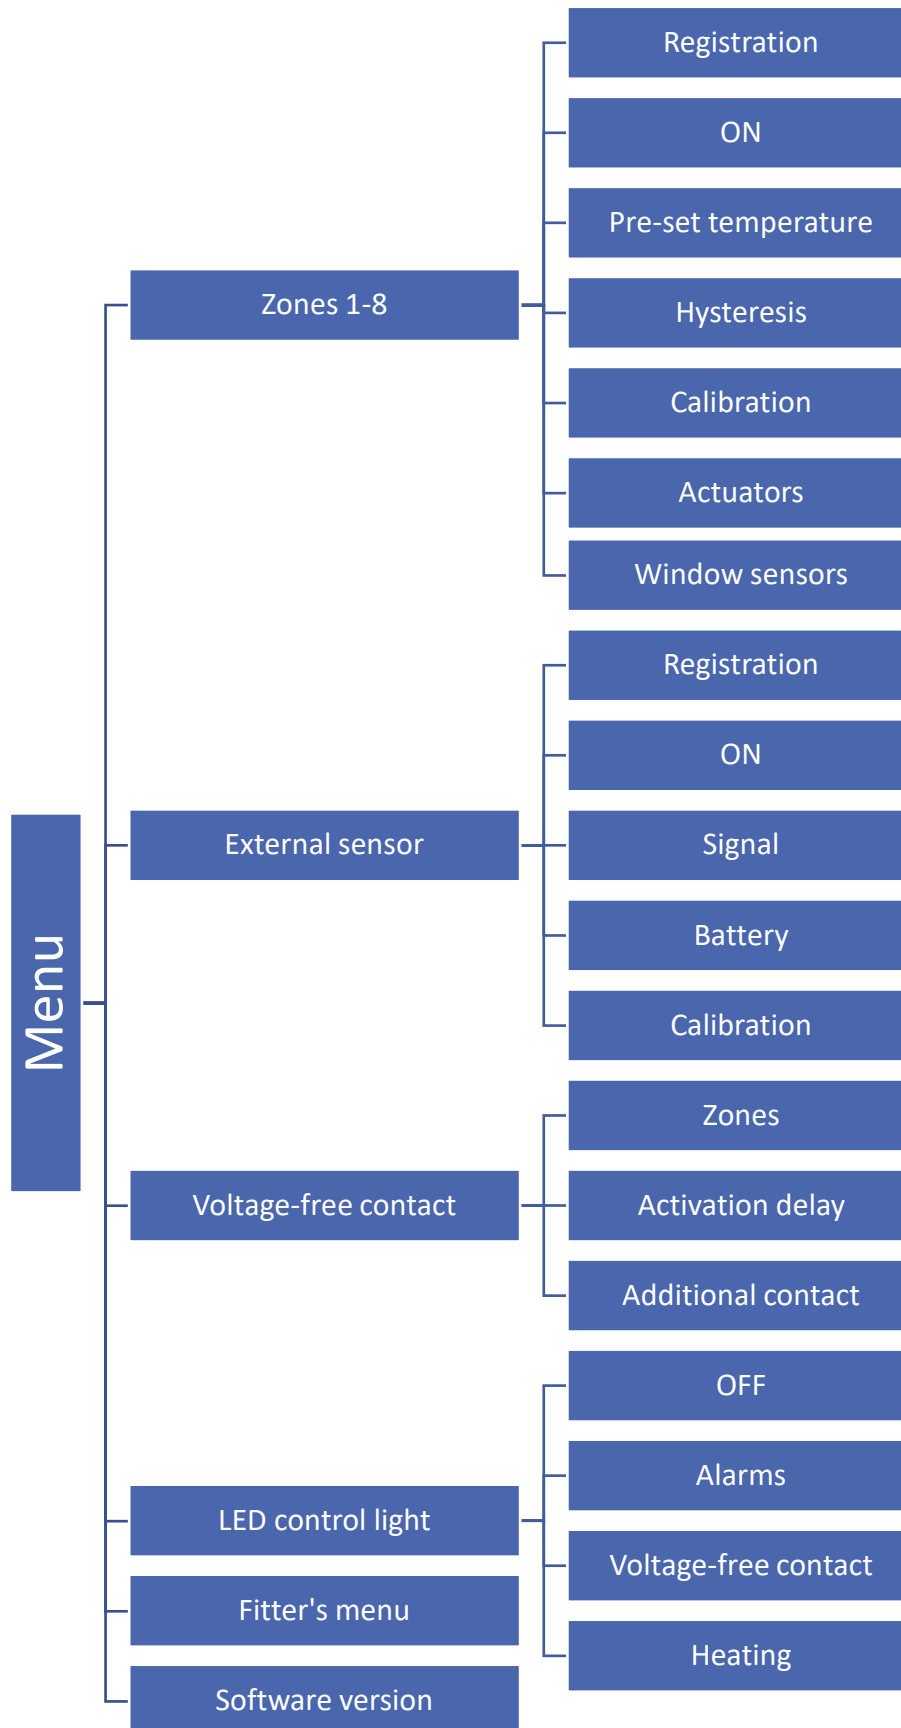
Menu

Zones 1-8

Registration

ON

Pre-set temperature

Hysteresis

Calibration

Actuators

Window sensors

External sensor

Registration

ON

Signal

Battery

Calibration

Voltage-free contact

Zones

Activation delay

Additional contact

LED control light

OFF

Alarms

Voltage-free contact

Heating

Fitter's menu

Software version